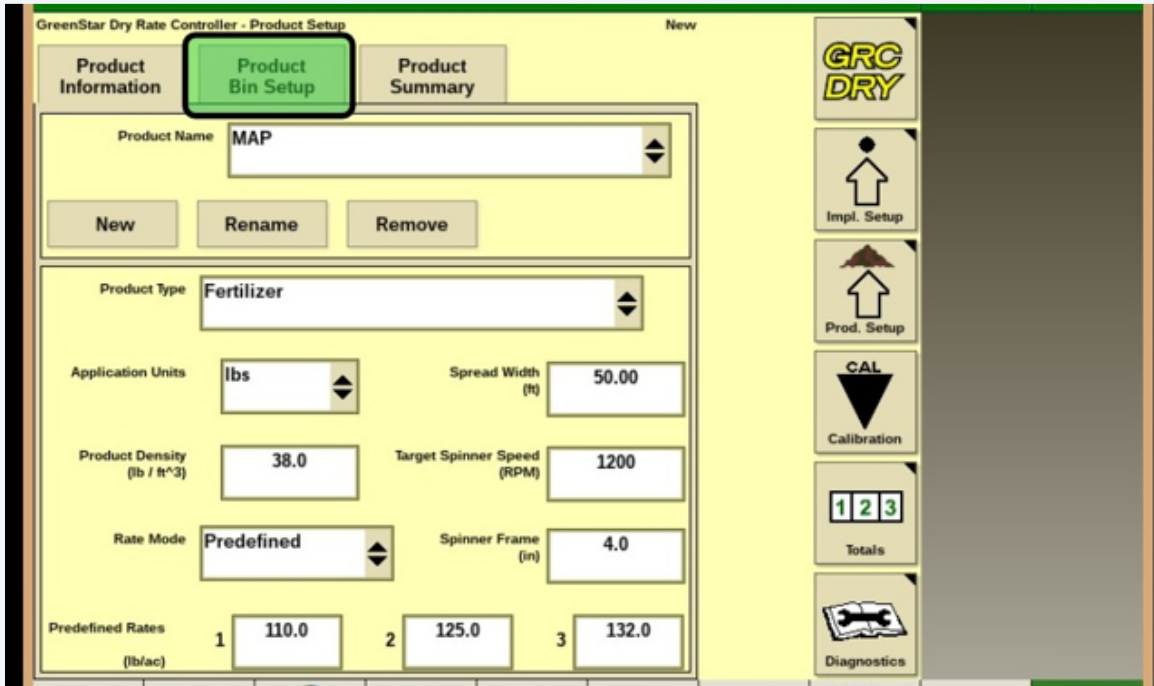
GreenStar Dry Rate Controller - Product Setup
New

Product Information
Product Bin Setup
Product Summary

Product Name MAP

New
Rename
Remove

Product Type Fertilizer

Application Units lbs
Spread Width (ft) 50.00

Product Density (lb / ft^3) 38.0
Target Spinner Speed (RPM) 1200

Rate Mode Predefined
Spinner Frame (in) 4.0

Predefined Rates (lb/ac)
1 110.0
2 125.0
3 132.0

GRC DRY
Impl. Setup
Prod. Setup
CAL
Calibration
1 2 3
Totals
Diagnostics